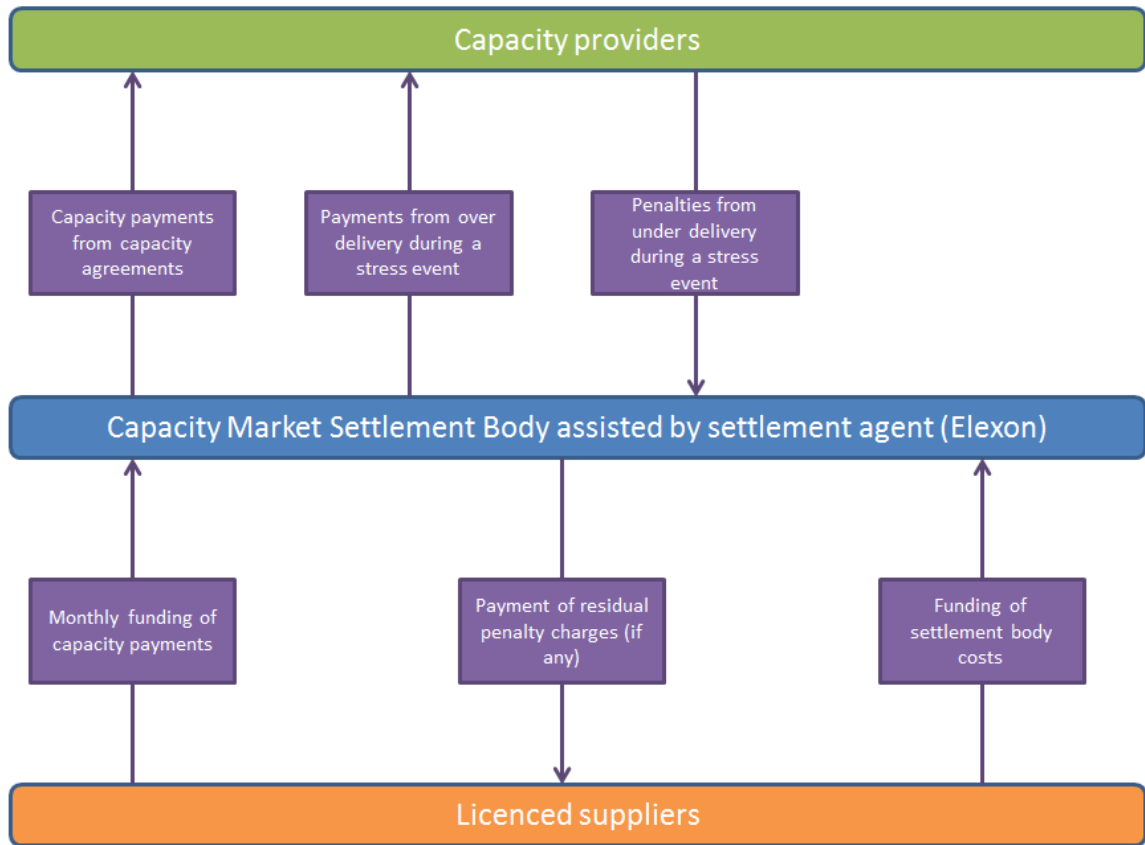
Capacity providers

Capacity payments from capacity agreements

Payments from over delivery during a stress event

Penalties from under delivery during a stress event

Capacity Market Settlement Body assisted by settlement agent (Elexon)

Monthly funding of capacity payments

Payment of residual penalty charges (if any)

Funding of settlement body costs

Licenced suppliers